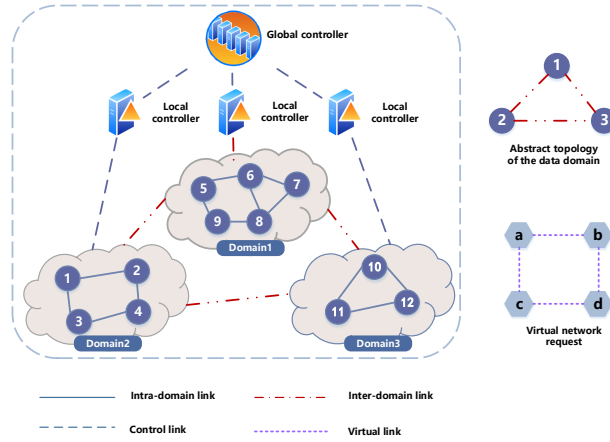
Global controller

Local controller

Local controller

Local controller

5 6 7 9 8

Domain1

1 2 3 4

Domain2

10 11 12

Domain3

1 2 3

Abstract topology of the data domain

a b c d

Virtual network request

Intra-domain link

Inter-domain link

Control link

Virtual link